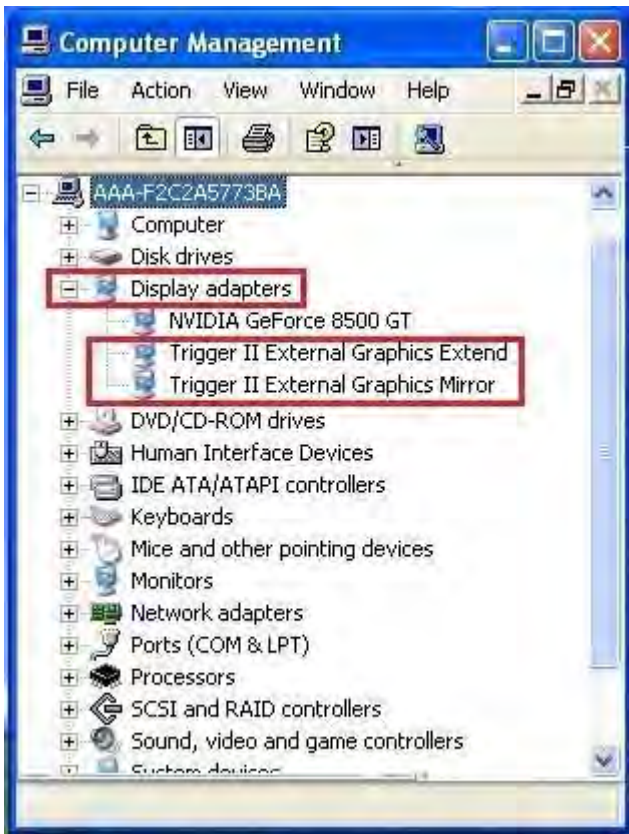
Computer Management

File Action View Window Help

AAA-F2C2A5773BA
Computer
Disk drives
Display adapters
NVIDIA GeForce 8500 GT
Trigger II External Graphics Extend
Trigger II External Graphics Mirror
DVD/CD-ROM drives
Human Interface Devices
IDE ATA/ATAPI controllers
Keyboards
Mice and other pointing devices
Monitors
Network adapters
Ports (COM & LPT)
Processors
SCSI and RAID controllers
Sound, video and game controllers
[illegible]